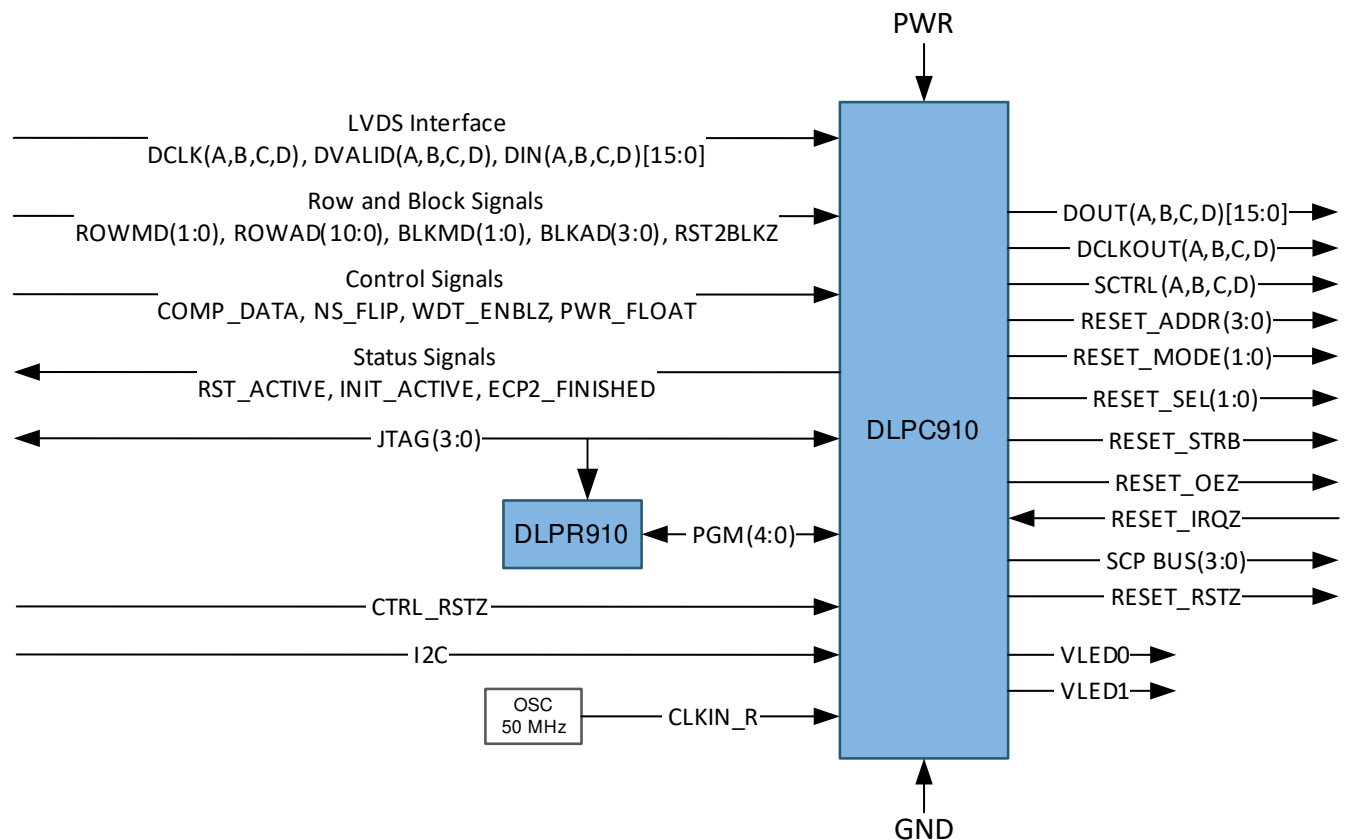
PWR

LVDS Interface
DCLK(A,B,C,D), DVALID(A,B,C,D), DIN(A,B,C,D)[15:0]

Row and Block Signals
ROWMD(1:0), ROWAD(10:0), BLKMD(1:0), BLKAD(3:0), RST2BLKZ

Control Signals
COMP_DATA, NS_FLIP, WDT_ENBLZ, PWR_FLOAT

Status Signals
RST_ACTIVE, INIT_ACTIVE, ECP2_FINISHED

JTAG(3:0)

DLPR910

PGM(4:0)

CTRL_RSTZ

I2C

OSC
50 MHz

CLKIN_R

DLPC910

DOUT(A,B,C,D)[15:0]
DCLKOUT(A,B,C,D)
SCTRL(A,B,C,D)
RESET_ADDR(3:0)
RESET_MODE(1:0)
RESET_SEL(1:0)
RESET_STRB
RESET_OEZ
RESET_IRQZ
SCP BUS(3:0)
RESET_RSTZ
VLED0
VLED1

GND